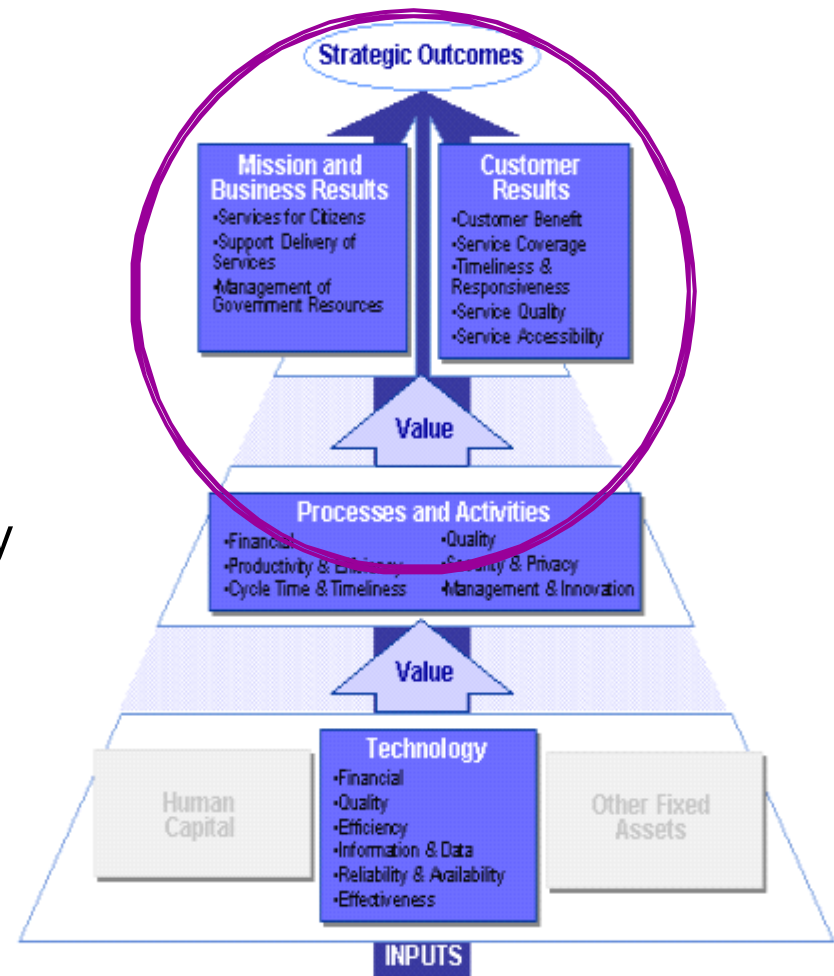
Strategic Outcomes

Mission and Business Results
•Services for Citizens
•Support Delivery of Services
•Management of Government Resources

Customer Results
•Customer Benefit
•Service Coverage
•Timeliness & Responsiveness
•Service Quality
•Service Accessibility

Value

Processes and Activities
•Financial
•Productivity & Efficiency
•Cycle Time & Timeliness
•Quality
•Security & Privacy
•Management & Innovation

Value

Human Capital

Technology
•Financial
•Quality
•Efficiency
•Information & Data
•Reliability & Availability
•Effectiveness

Other Fixed Assets

INPUTS